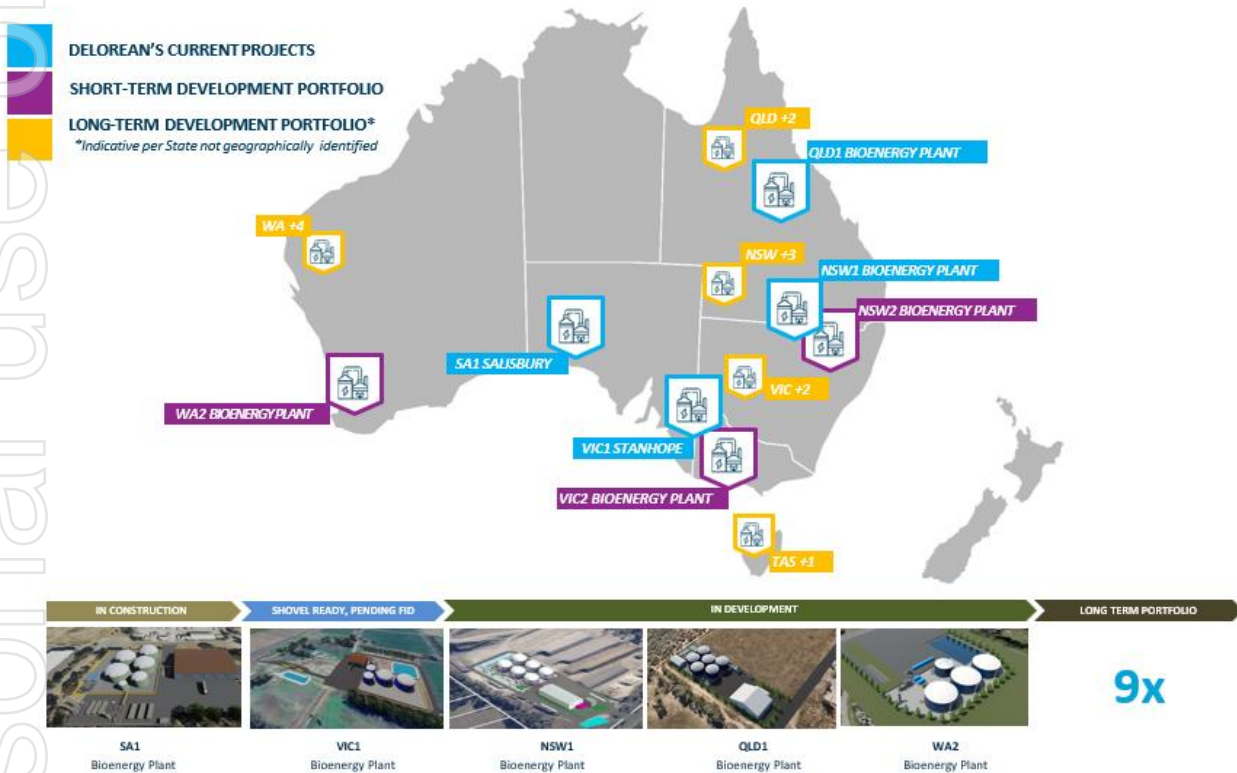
DELOREAN'S CURRENT PROJECTS

SHORT-TERM DEVELOPMENT PORTFOLIO

LONG-TERM DEVELOPMENT PORTFOLIO*

*Indicative per State not geographically identified

QLD +2

QLD1 BIOENERGY PLANT

WA +4

NSW +3

NSW1 BIOENERGY PLANT

NSW2 BIOENERGY PLANT

SA1 SALISBURY

VIC +2

WA2 BIOENERGY PLANT

VIC1 STANHOPE

VIC2 BIOENERGY PLANT

TAS +1

IN CONSTRUCTION

SHOVEL READY, PENDING FID

IN DEVELOPMENT

LONG TERM PORTFOLIO

9x

SA1
Bioenergy Plant

VIC1
Bioenergy Plant

NSW1
Bioenergy Plant

QLD1
Bioenergy Plant

WA2
Bioenergy Plant